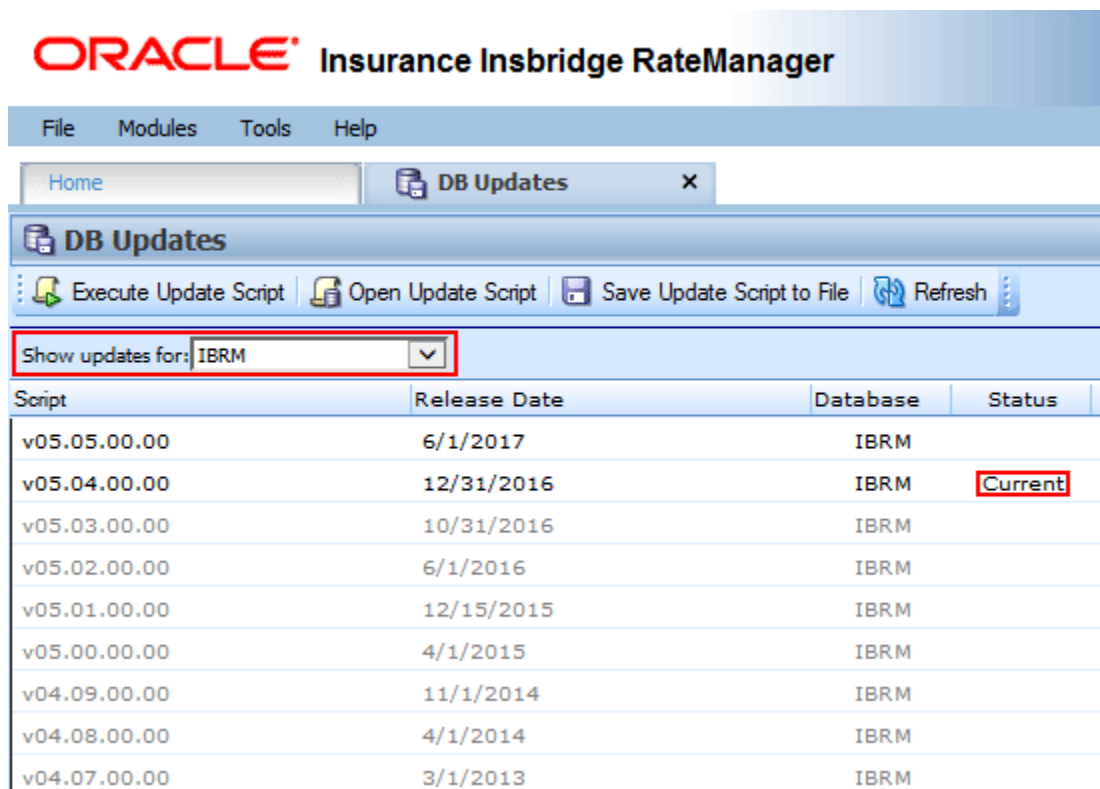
ORACLE Insurance Insbridge RateManager

File Modules Tools Help

Home
DB Updates ×

DB Updates

Execute Update Script | Open Update Script | Save Update Script to File | Refresh

Show updates for: IBRM

| Script | Release Date | Database | Status |
|---|---|---|---|
| v05.05.00.00 | 6/1/2017 | IBRM | |
| v05.04.00.00 | 12/31/2016 | IBRM | Current |
| v05.03.00.00 | 10/31/2016 | IBRM | |
| v05.02.00.00 | 6/1/2016 | IBRM | |
| v05.01.00.00 | 12/15/2015 | IBRM | |
| v05.00.00.00 | 4/1/2015 | IBRM | |
| v04.09.00.00 | 11/1/2014 | IBRM | |
| v04.08.00.00 | 4/1/2014 | IBRM | |
| v04.07.00.00 | 3/1/2013 | IBRM | |